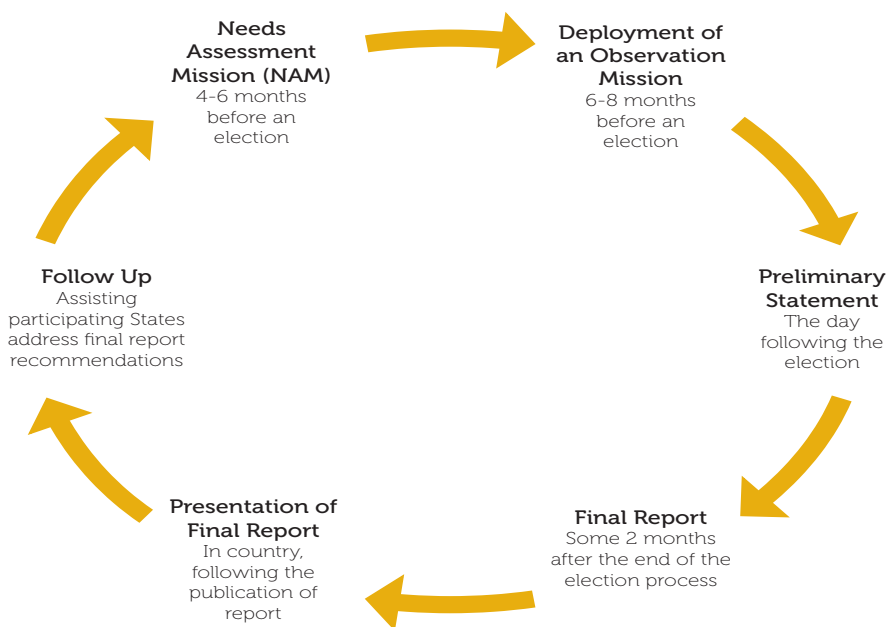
Needs Assessment Mission (NAM)
4-6 months before an election

Deployment of an Observation Mission
6-8 months before an election

Preliminary Statement
The day following the election

Final Report
Some 2 months after the end of the election process

Presentation of Final Report
In country, following the publication of report

Follow Up
Assisting participating States address final report recommendations